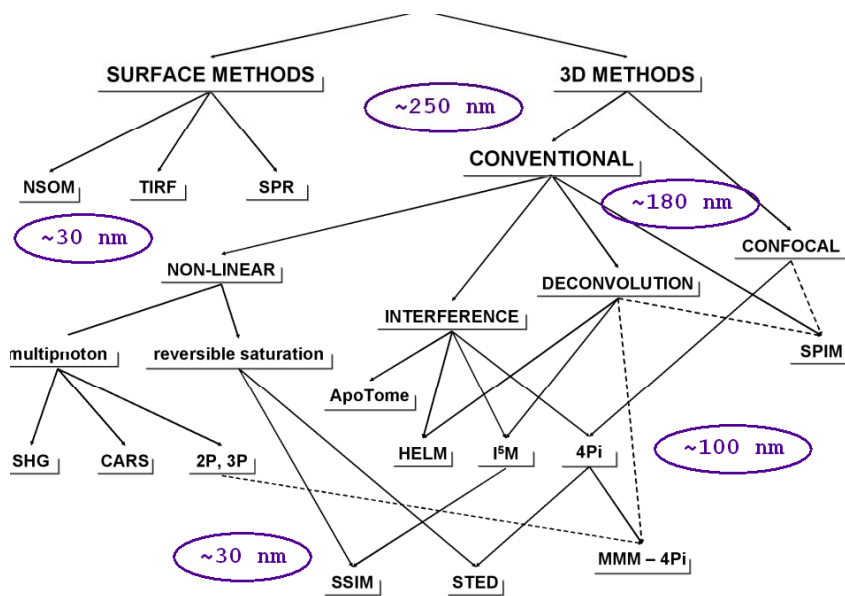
SURFACE METHODS

3D METHODS

~250 nm

CONVENTIONAL

NSOM

TIRF

SPR

~180 nm

~30 nm

CONFOCAL

NON-LINEAR

DECONVOLUTION

INTERFERENCE

SPIM

multiphoton

reversible saturation

ApoTome

HELM

I$^5$M

4Pi

~100 nm

SHG

CARS

2P, 3P

~30 nm

MMM – 4Pi

SSIM

STED